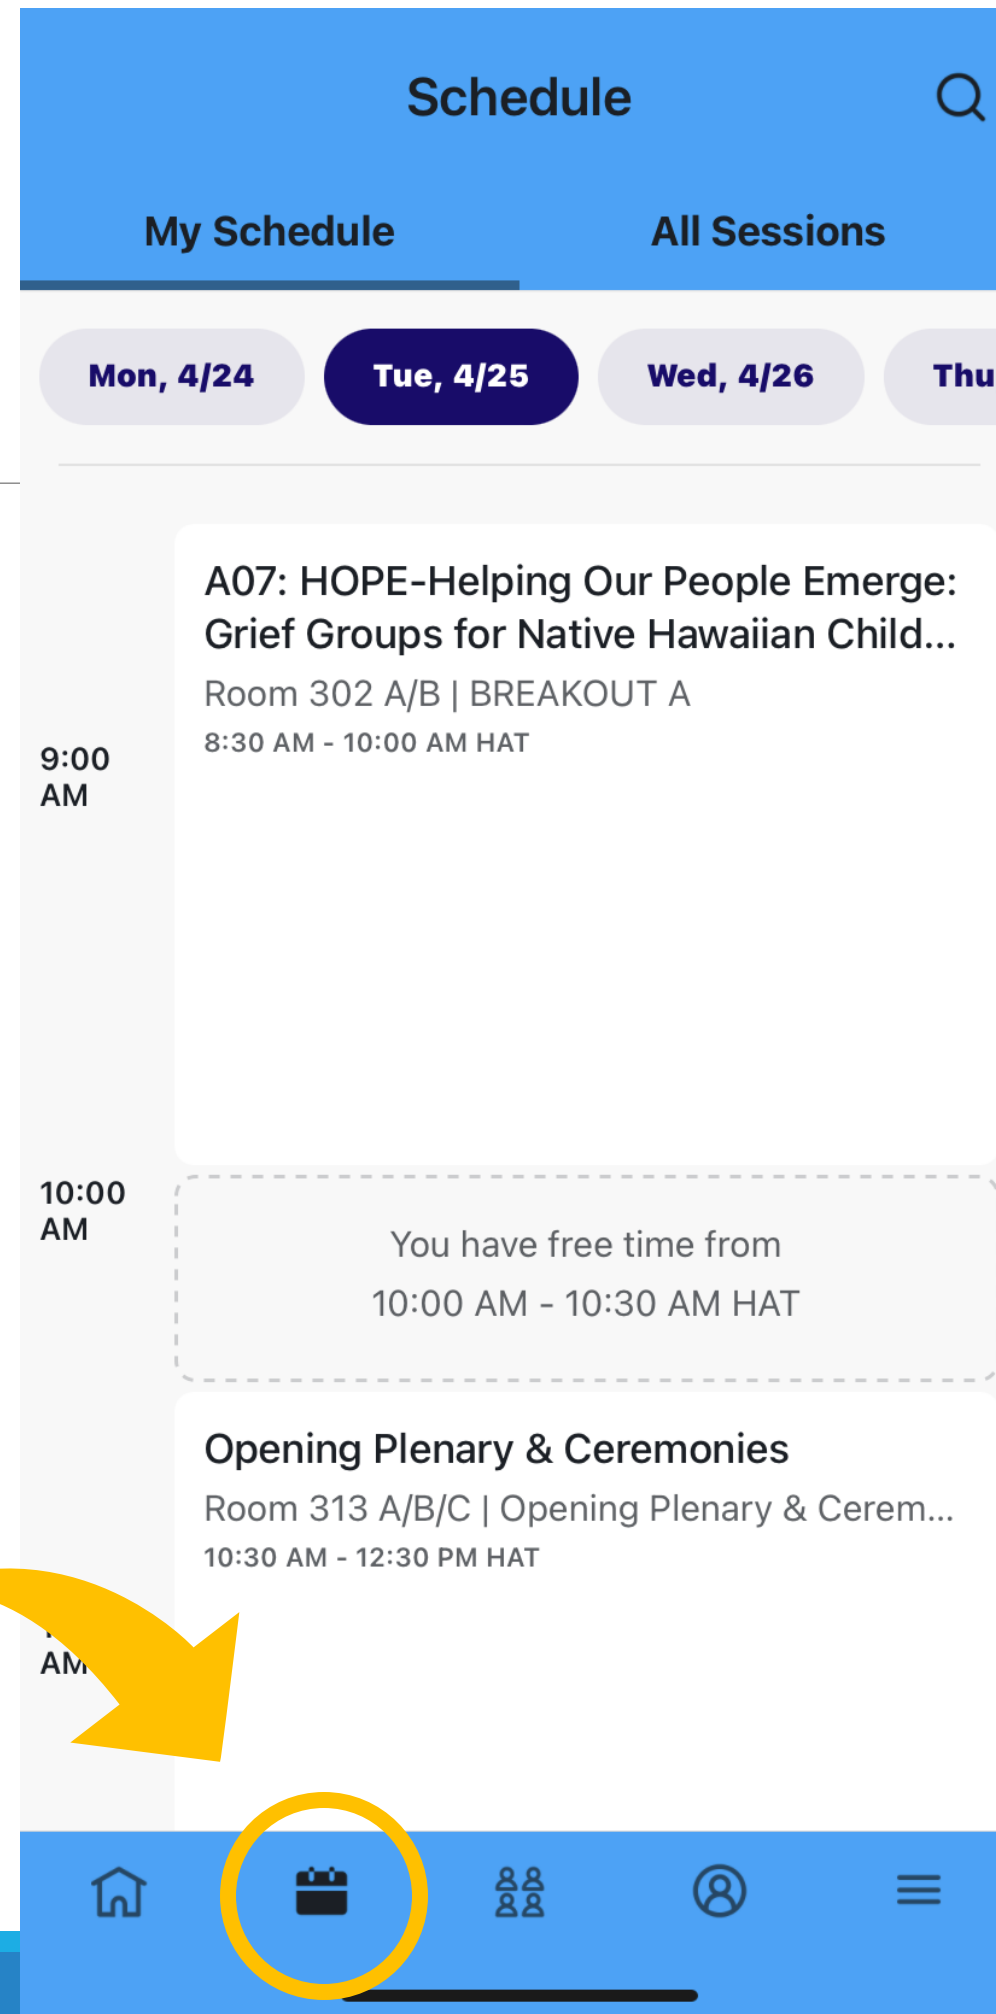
Schedule

My Schedule
All Sessions

Mon, 4/24
Tue, 4/25
Wed, 4/26
Thu

9:00 AM

A07: HOPE-Helping Our People Emerge: Grief Groups for Native Hawaiian Child...
Room 302 A/B | BREAKOUT A
8:30 AM - 10:00 AM HAT

10:00 AM

You have free time from
10:00 AM - 10:30 AM HAT

Opening Plenary & Ceremonies
Room 313 A/B/C | Opening Plenary & Cerem...
10:30 AM - 12:30 PM HAT

AM